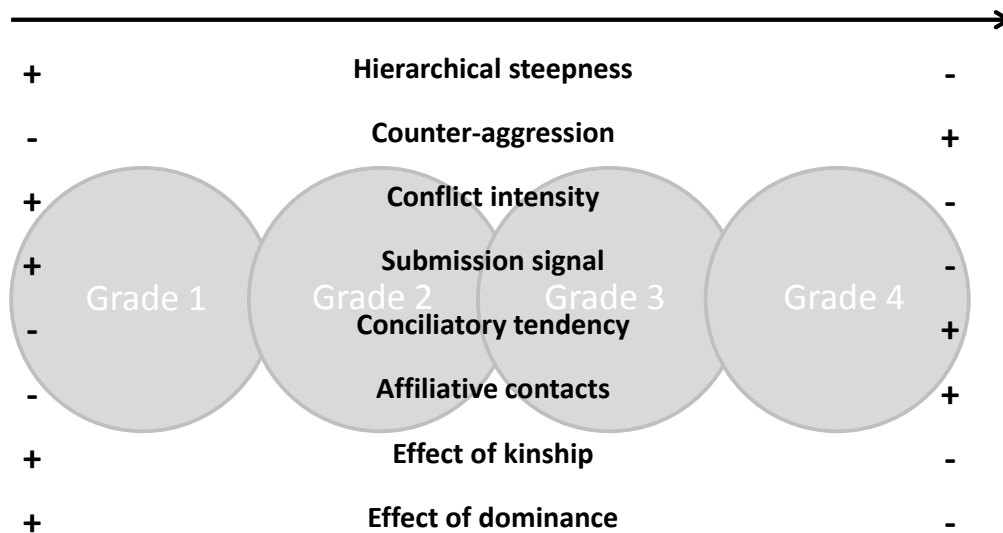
+ Hierarchical steepness -

- Counter-aggression +

+ Conflict intensity -

+ Submission signal -

Grade 1 Grade 2 Grade 3 Grade 4

- Conciliatory tendency +

- Affiliative contacts +

+ Effect of kinship -

+ Effect of dominance -